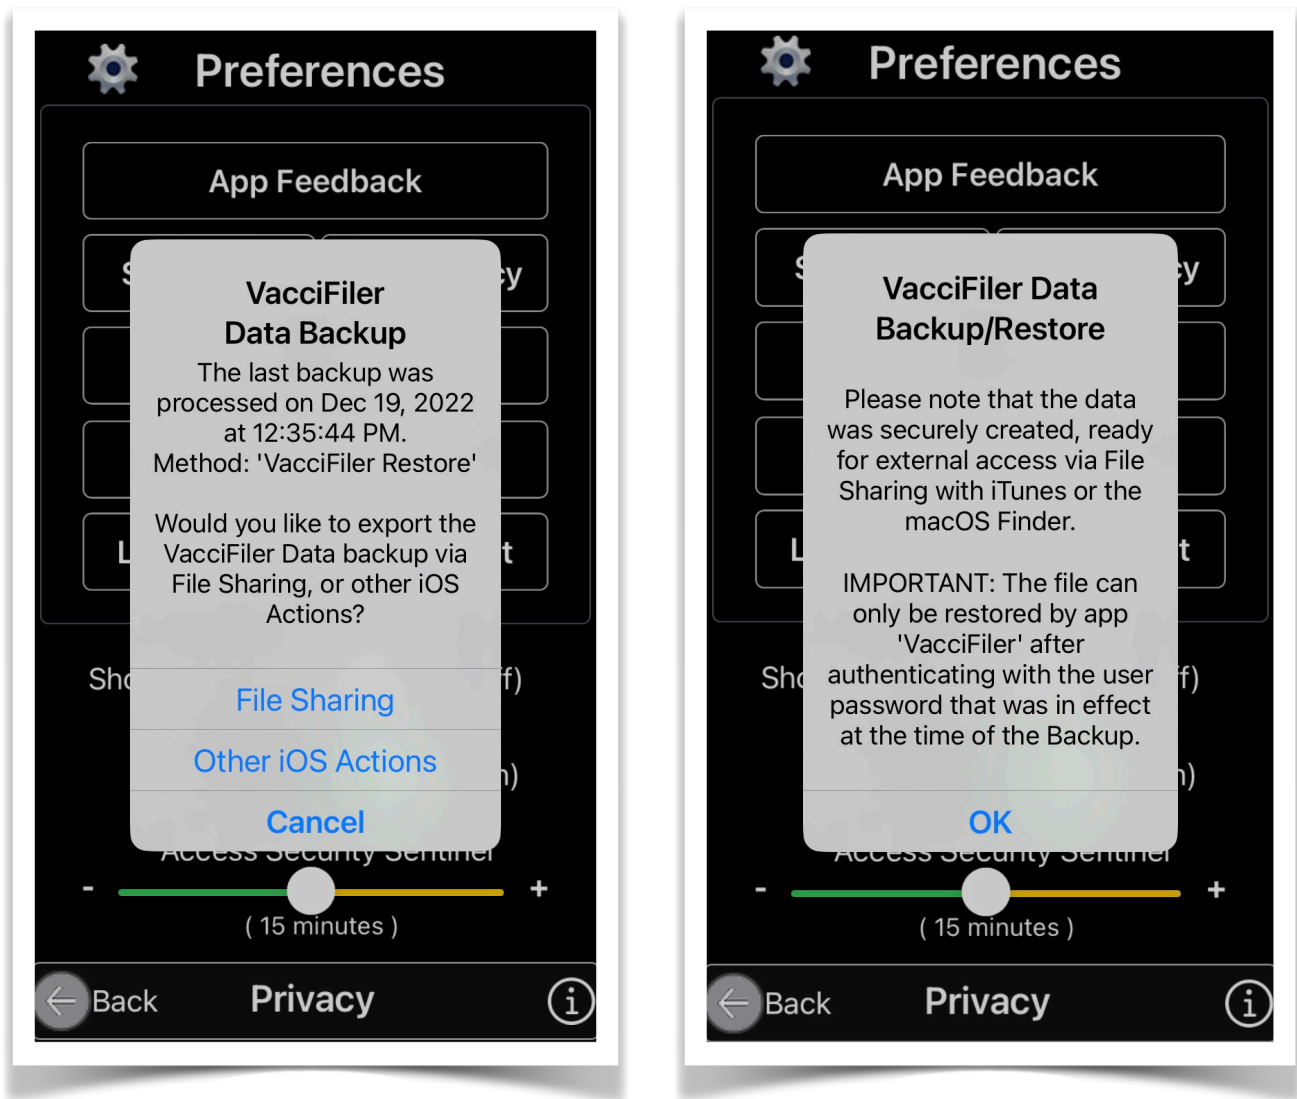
Preferences

App Feedback

S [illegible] y

L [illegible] t

VacciFiler
Data Backup

The last backup was processed on Dec 19, 2022 at 12:35:44 PM.
Method: 'VacciFiler Restore'

Would you like to export the VacciFiler Data backup via File Sharing, or other iOS Actions?

File Sharing

Other iOS Actions

Cancel

Sh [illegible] f)

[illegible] n)

Access Security Sentinel

-

+

( 15 minutes )

Back

Privacy

Preferences

App Feedback

S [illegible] y

L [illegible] t

VacciFiler Data Backup/Restore

Please note that the data was securely created, ready for external access via File Sharing with iTunes or the macOS Finder.

IMPORTANT: The file can only be restored by app 'VacciFiler' after authenticating with the user password that was in effect at the time of the Backup.

OK

Sh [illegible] f)

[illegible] n)

Access Security Sentinel

-

+

( 15 minutes )

Back

Privacy